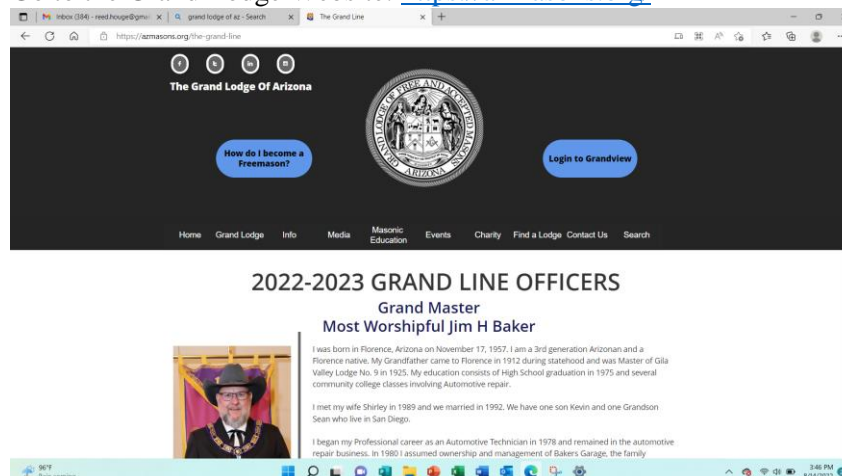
Inbox (384) - reed.houge@gmai × | grand lodge of az - Search × | The Grand Line ×

https://azmasons.org/the-grand-line

The Grand Lodge Of Arizona

GRAND LODGE OF FREE AND ACCEPTED MASONS ARIZONA

How do I become a Freemason?

Login to Grandview

Home Grand Lodge Info Media Masonic Education Events Charity Find a Lodge Contact Us Search

2022-2023 GRAND LINE OFFICERS

Grand Master
Most Worshipful Jim H Baker

I was born in Florence, Arizona on November 17, 1957. I am a 3rd generation Arizonan and a Florence native. My Grandfather came to Florence in 1912 during statehood and was Master of Gila Valley Lodge No. 9 in 1925. My education consists of High School graduation in 1975 and several community college classes involving Automotive repair.

I met my wife Shirley in 1989 and we married in 1992. We have one son Kevin and one Grandson Sean who live in San Diego.

I began my Professional career as an Automotive Technician in 1978 and remained in the automotive repair business. In 1980 I assumed ownership and management of Bakers Garage, the family

96°F

3:46 PM